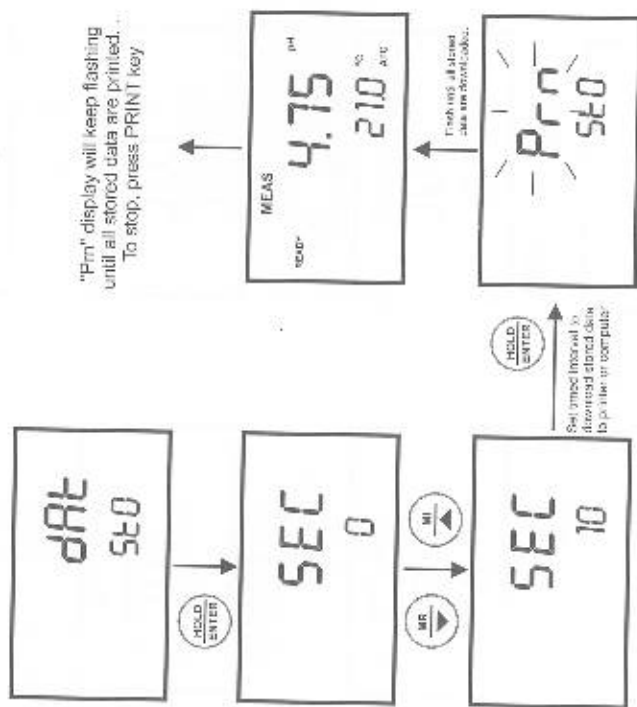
dAt
StO

HOLD
ENTER

SEC
0

MR

MI

SEC
10

Set timed interval to download stored data to printer or computer

HOLD
ENTER

Prn
StO

Flashes until all stored data are downloaded.

MEAS
READY
4.75 pH
21.0 °C
ATC

"Prn" display will keep flashing until all stored data are printed. To stop, press PRINT key